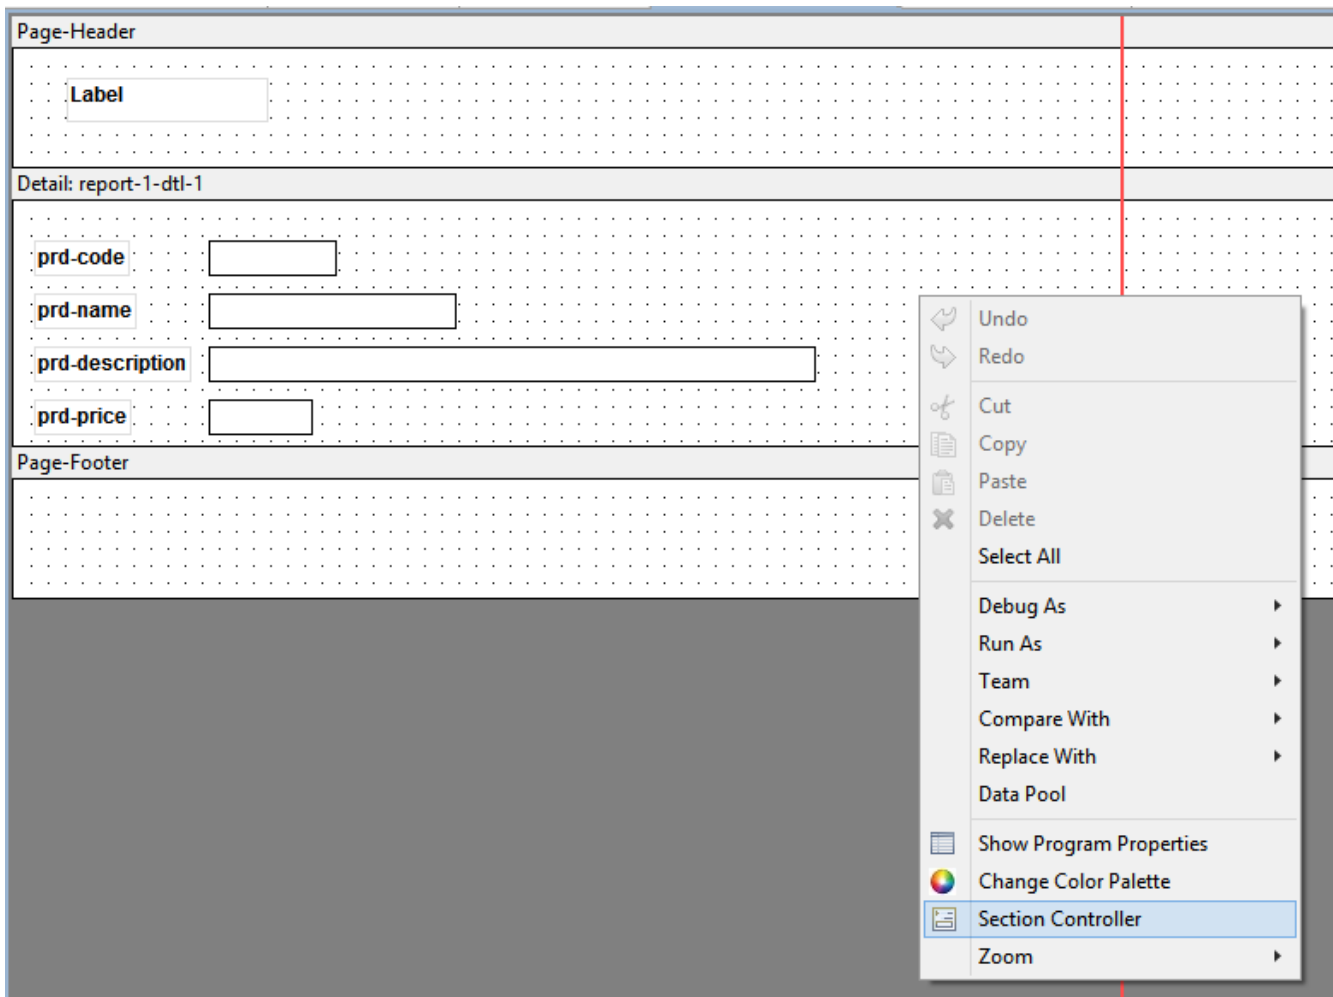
Page-Header

Label

Detail: report-1-dtl-1

prd-code

prd-name

prd-description

prd-price

Page-Footer

Undo
Redo
Cut
Copy
Paste
Delete
Select All
Debug As
Run As
Team
Compare With
Replace With
Data Pool
Show Program Properties
Change Color Palette
Section Controller
Zoom